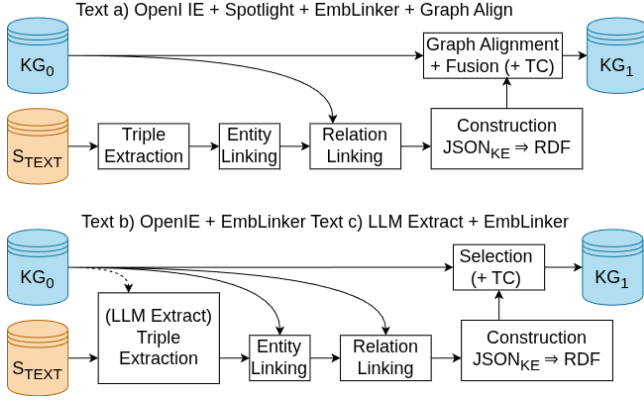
Text a) OpenI IE + Spotlight + EmbLinker + Graph Align

$KG_0$

Graph Alignment + Fusion (+ TC)

$KG_1$

$S_{TEXT}$

Triple Extraction

Entity Linking

Relation Linking

Construction $JSON_{KE} \Rightarrow RDF$

Text b) OpenIE + EmbLinker Text c) LLM Extract + EmbLinker

$KG_0$

Selection (+ TC)

$KG_1$

(LLM Extract) Triple Extraction

Entity Linking

Relation Linking

Construction $JSON_{KE} \Rightarrow RDF$

$S_{TEXT}$